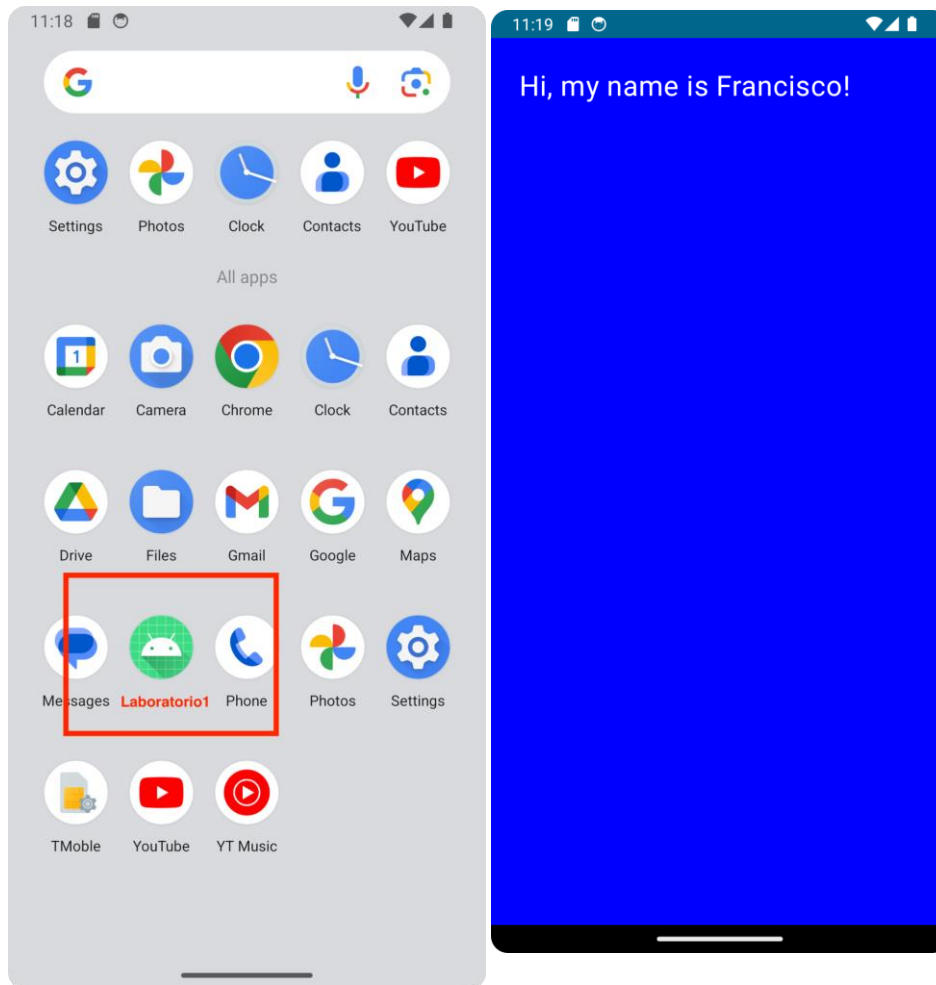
11:18

Settings
Photos
Clock
Contacts
YouTube

All apps

Calendar
Camera
Chrome
Clock
Contacts

Drive
Files
Gmail
Google
Maps

Messages
Laboratorio1
Phone
Photos
Settings

TMoble
YouTube
YT Music

11:19

Hi, my name is Francisco!